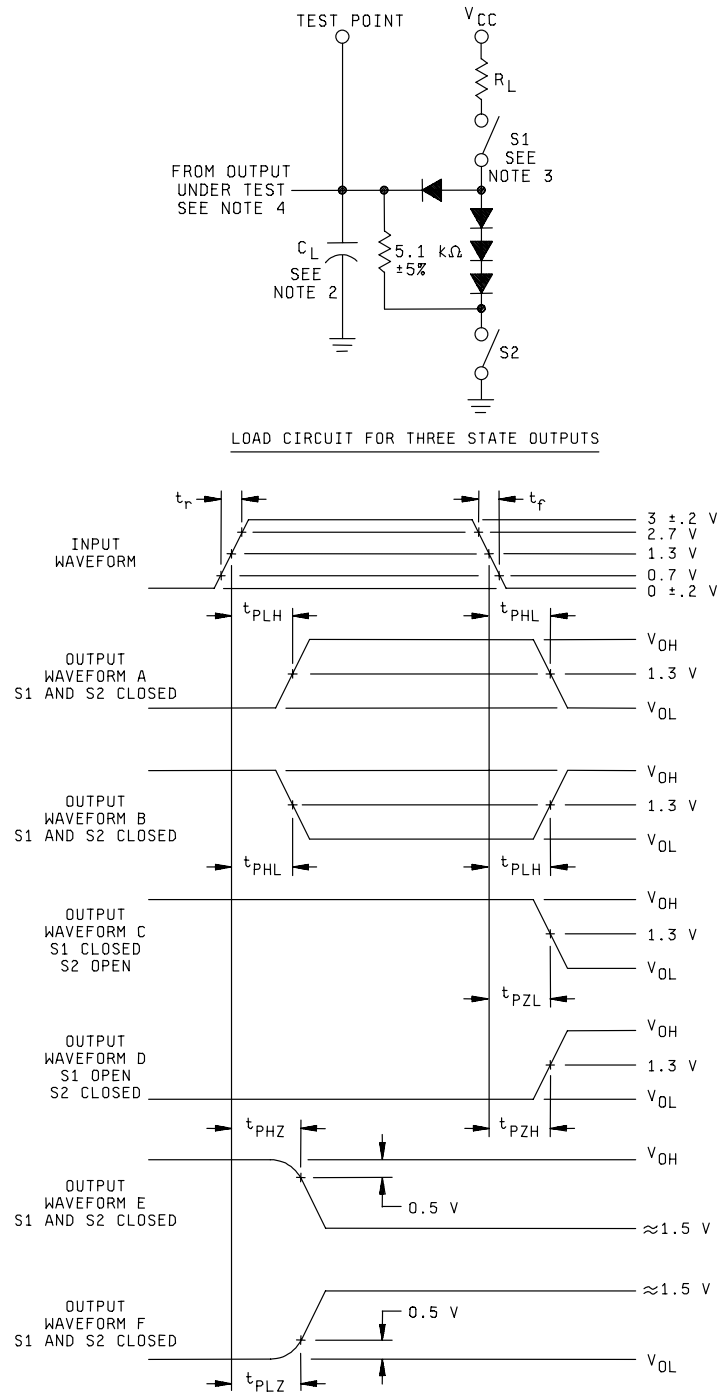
TEST POINT

$V_{CC}$

$R_L$

S1
SEE
NOTE 3

FROM OUTPUT
UNDER TEST
SEE NOTE 4

$C_L$
SEE
NOTE 2

5.1 kΩ
±5%

S2

LOAD CIRCUIT FOR THREE STATE OUTPUTS

$t_r$

$t_f$

3 ±.2 V
2.7 V
1.3 V
0.7 V
0 ±.2 V

INPUT
WAVEFORM

$t_{PLH}$

$t_{PHL}$

$V_{OH}$
1.3 V
$V_{OL}$

OUTPUT
WAVEFORM A
S1 AND S2 CLOSED

$V_{OH}$
1.3 V
$V_{OL}$

OUTPUT
WAVEFORM B
S1 AND S2 CLOSED

$t_{PHL}$

$t_{PLH}$

$V_{OH}$
1.3 V
$V_{OL}$

OUTPUT
WAVEFORM C
S1 CLOSED
S2 OPEN

$t_{PZL}$

$V_{OH}$
1.3 V
$V_{OL}$

OUTPUT
WAVEFORM D
S1 OPEN
S2 CLOSED

$t_{PHZ}$

$t_{PZH}$

$V_{OH}$

0.5 V

≈1.5 V

OUTPUT
WAVEFORM E
S1 AND S2 CLOSED

≈1.5 V

0.5 V

OUTPUT
WAVEFORM F
S1 AND S2 CLOSED

$V_{OL}$

$t_{PLZ}$